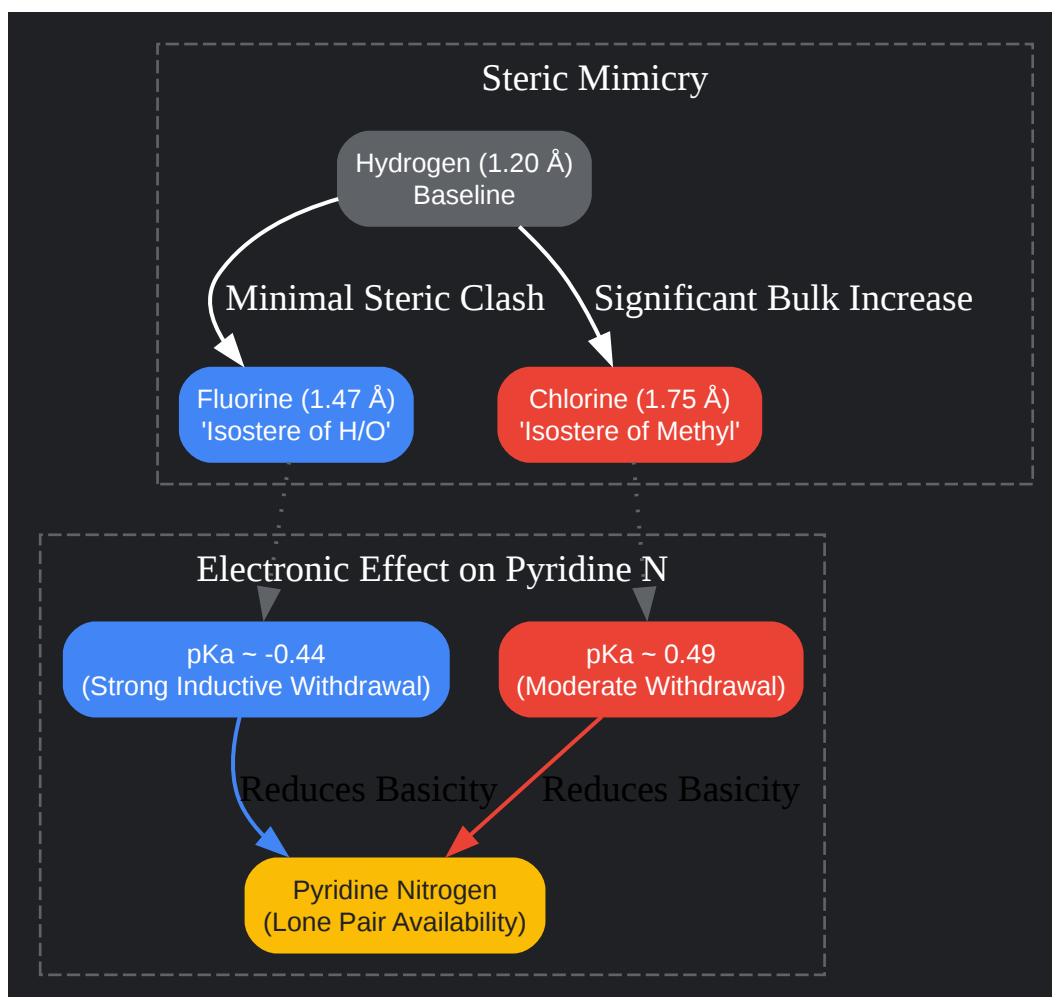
Steric Mimicry

Hydrogen (1.20 Å)
Baseline

Minimal Steric Clash

Significant Bulk Increase

Fluorine (1.47 Å)
'Isostere of H/O'

Chlorine (1.75 Å)
'Isostere of Methyl'

Electronic Effect on Pyridine N

pKa ~ -0.44
(Strong Inductive Withdrawal)

pKa ~ 0.49
(Moderate Withdrawal)

Reduces Basicity

Reduces Basicity

Pyridine Nitrogen
(Lone Pair Availability)